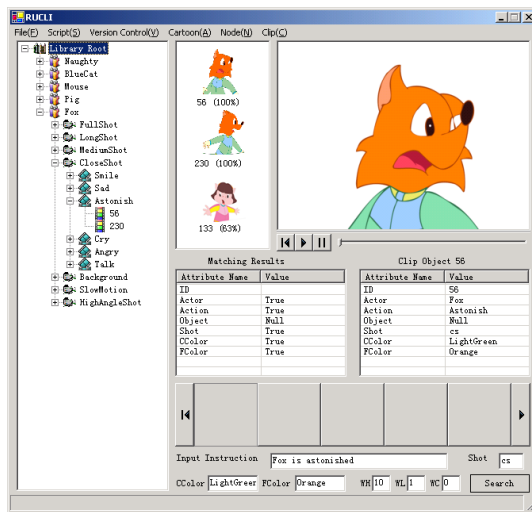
RUCLI

File(F) Script(S) Version Control(V) Cartoon(A) Node(N) Clip(C)

Library Root
Naughty
BlueCat
Mouse
Pig
Fox
FullShot
LongShot
MediumShot
CloseShot
Smile
Sad
Astonish
56
230
Cry
Angry
Talk
Background
SlowMotion
HighAngleShot

56 (100%)
230 (100%)
133 (63%)

Matching Results

| Attribute Name | Value |
|---|---|
| ID | |
| Actor | True |
| Action | True |
| Object | Null |
| Shot | True |
| CColor | True |
| FColor | True |

Clip Object 56

| Attribute Name | Value |
|---|---|
| ID | 56 |
| Actor | Fox |
| Action | Astonish |
| Object | Null |
| Shot | cs |
| CColor | LightGreen |
| FColor | Orange |

Input Instruction Fox is astonished
Shot cs
CColor LightGreer FColor Orange WH 10 WL 1 WC 0 Search